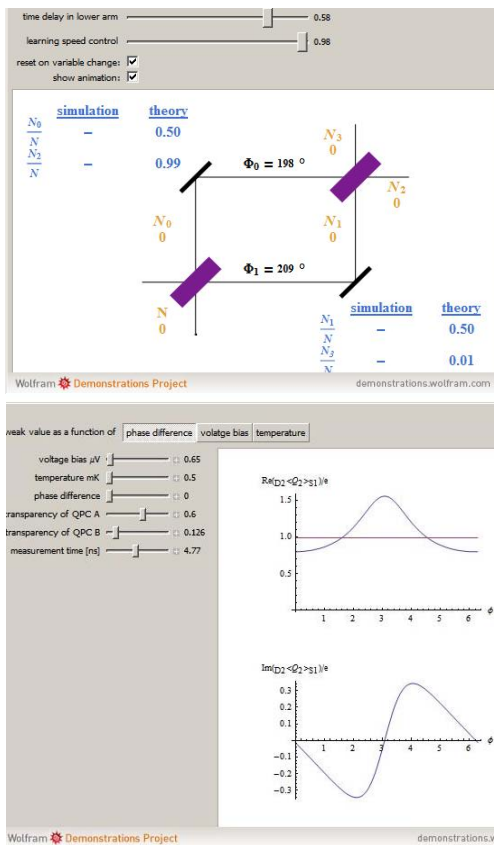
time delay in lower arm 0.58

learning speed control 0.98

reset on variable change: ☑

show animation: ☑

| | simulation | theory |
|---|---|---|
| $\frac{N_0}{N}$ | – | 0.50 |
| $\frac{N_2}{N}$ | – | 0.99 |

$N_3$
0

$\Phi_0 = 198$ °

$N_2$
0

$N_0$
0

$N_1$
0

$\Phi_1 = 209$ °

N
0

| | simulation | theory |
|---|---|---|
| $\frac{N_1}{N}$ | – | 0.50 |
| $\frac{N_3}{N}$ | – | 0.01 |

Wolfram Demonstrations Project demonstrations.wolfram.com

weak value as a function of phase difference voltage bias temperature

voltage bias μV 0.65

temperature mK 0.5

phase difference 0

transparency of QPC A 0.6

transparency of QPC B 0.126

measurement time [ns] 4.77

$\mathrm{Re}\langle D_2 < Q_2 > S_1 \rangle / e$

1.5

1.0

0.5

1 2 3 4 5 6 $\phi$

$\mathrm{Im}\langle D_2 < Q_2 > S_1 \rangle / e$

0.3

0.2

0.1

1 2 3 4 5 6 $\phi$

−0.1

−0.2

−0.3

Wolfram Demonstrations Project demonstrations.w